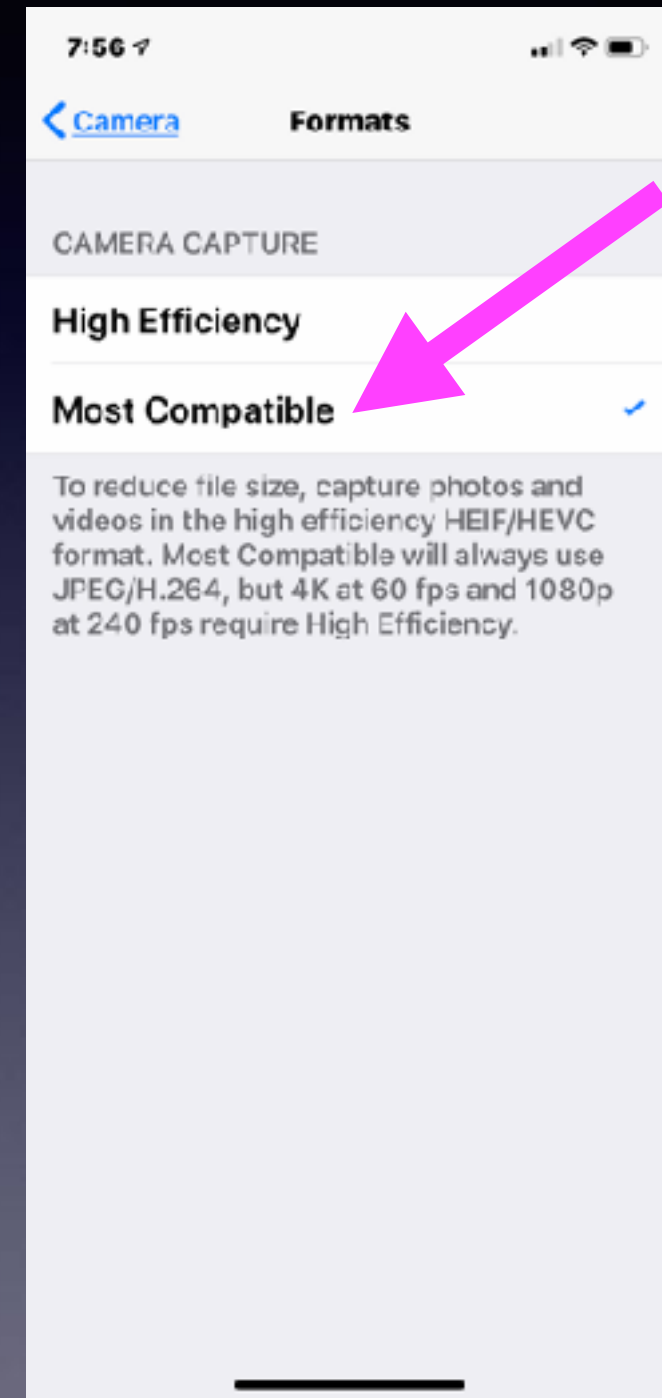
7:56

Camera

Formats

CAMERA CAPTURE

High Efficiency

Most Compatible

To reduce file size, capture photos and videos in the high efficiency HEIF/HEVC format. Most Compatible will always use JPEG/H.264, but 4K at 60 fps and 1080p at 240 fps require High Efficiency.